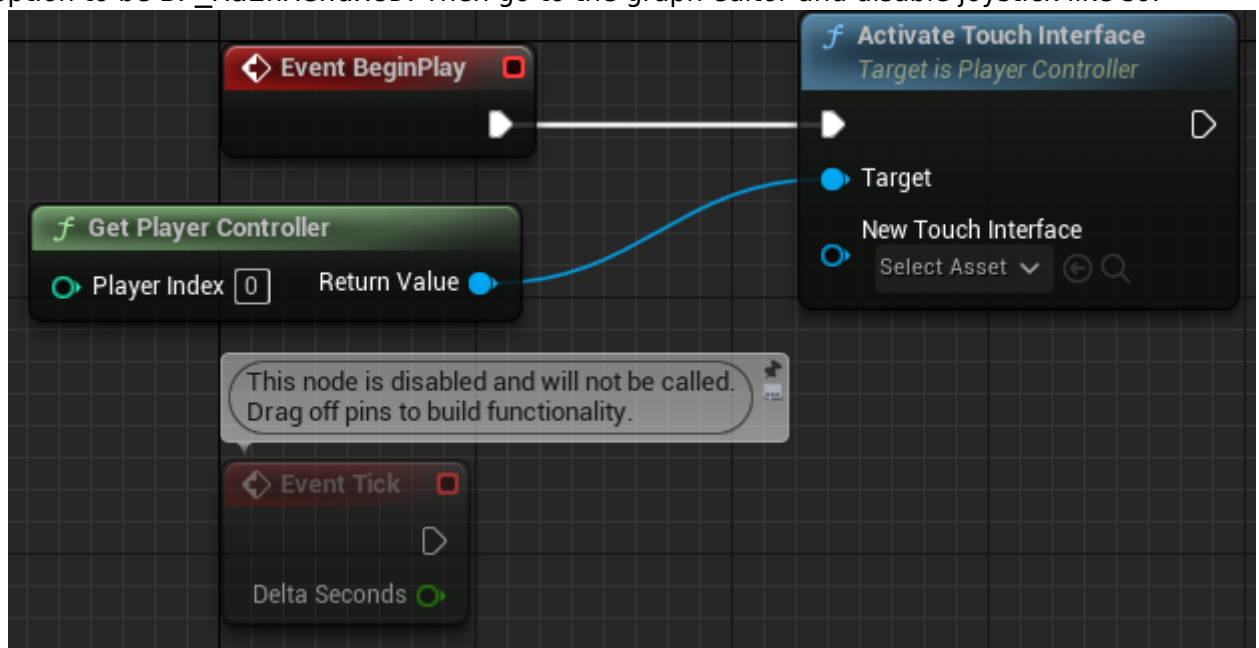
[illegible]ption to be B_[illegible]. Then go to the graph editor and disable joystick like so:

Event BeginPlay

Activate Touch Interface
Target is Player Controller

Target

New Touch Interface

Select Asset

Get Player Controller

Player Index 0

Return Value

This node is disabled and will not be called.
Drag off pins to build functionality.

Event Tick

Delta Seconds